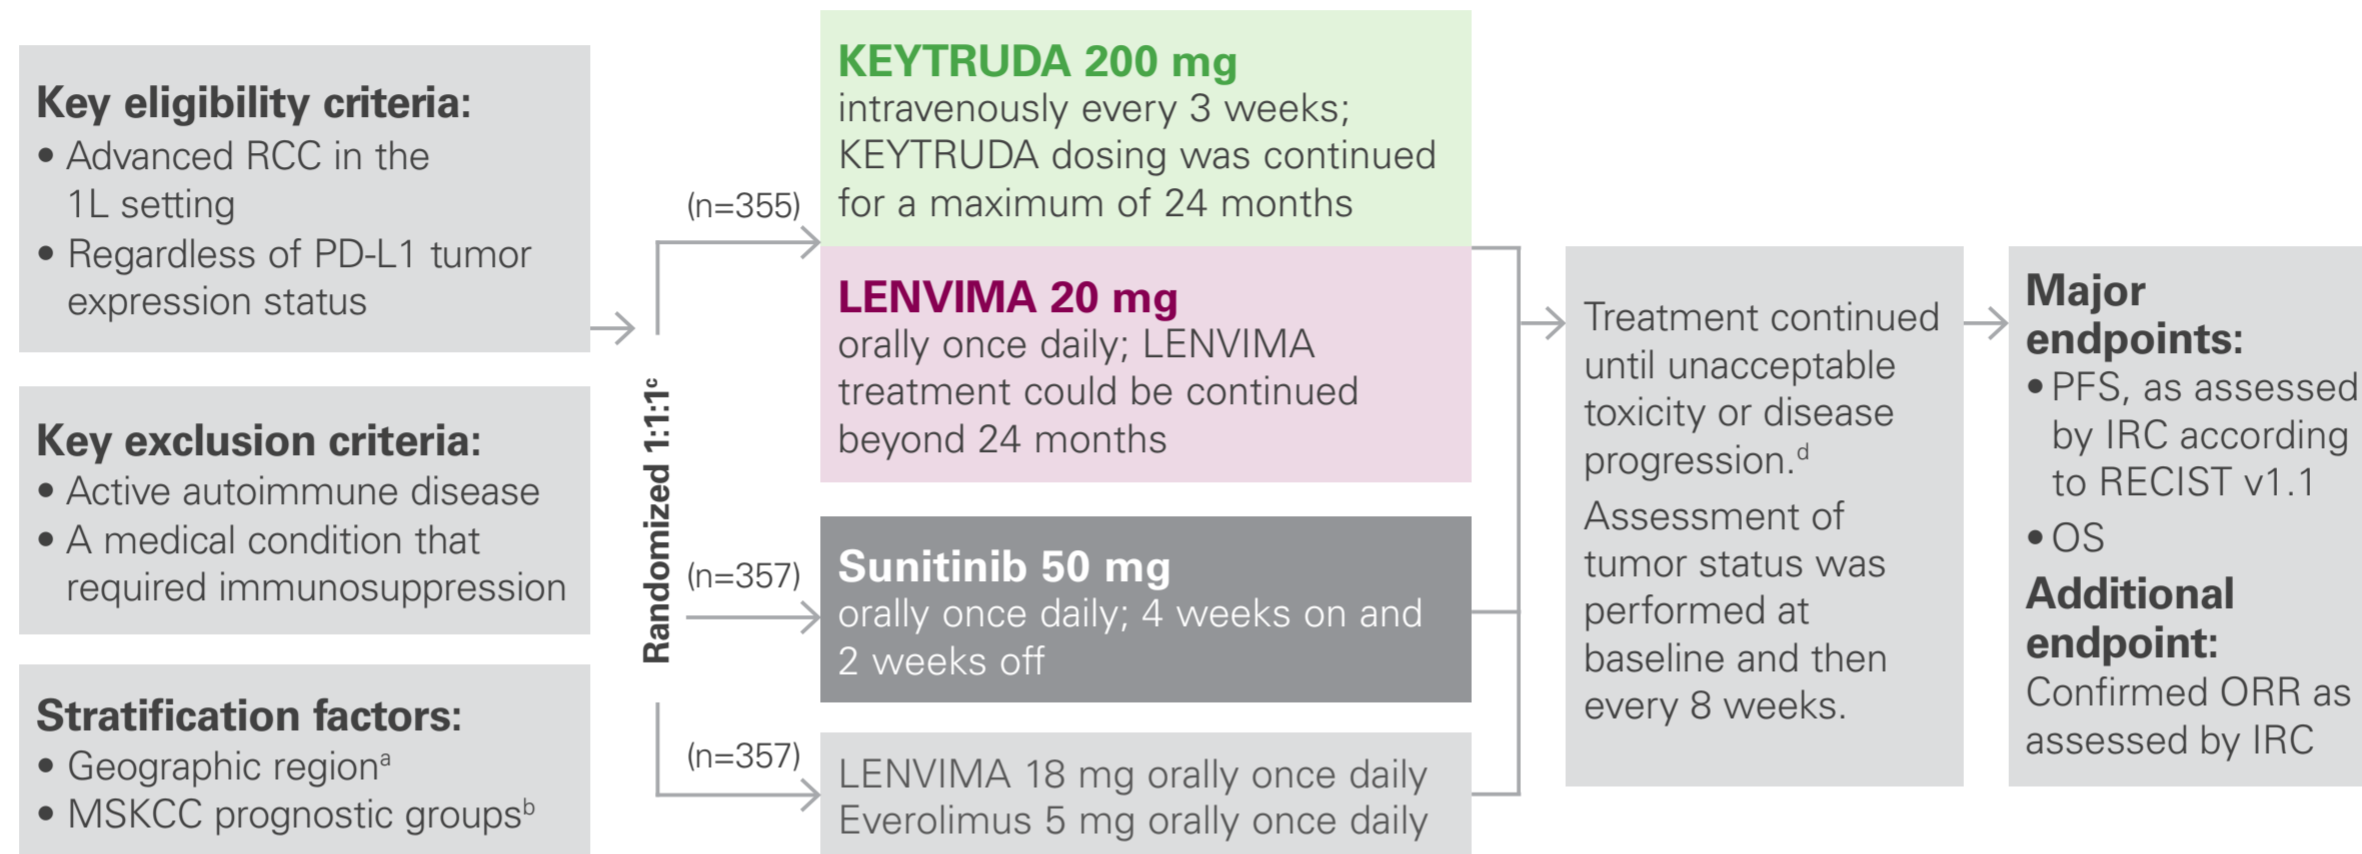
Key eligibility criteria:
• Advanced RCC in the 1L setting
• Regardless of PD-L1 tumor expression status

Key exclusion criteria:
• Active autoimmune disease
• A medical condition that required immunosuppression

Stratification factors:
• Geographic region$^a$
• MSKCC prognostic groups$^b$

Randomized 1:1:1$^c$

(n=355)

KEYTRUDA 200 mg
intravenously every 3 weeks; KEYTRUDA dosing was continued for a maximum of 24 months

LENVIMA 20 mg
orally once daily; LENVIMA treatment could be continued beyond 24 months

(n=357)

Sunitinib 50 mg
orally once daily; 4 weeks on and 2 weeks off

(n=357)

LENVIMA 18 mg orally once daily
Everolimus 5 mg orally once daily

Treatment continued until unacceptable toxicity or disease progression.$^d$

Assessment of tumor status was performed at baseline and then every 8 weeks.

Major endpoints:
• PFS, as assessed by IRC according to RECIST v1.1
• OS

Additional endpoint:
Confirmed ORR as assessed by IRC